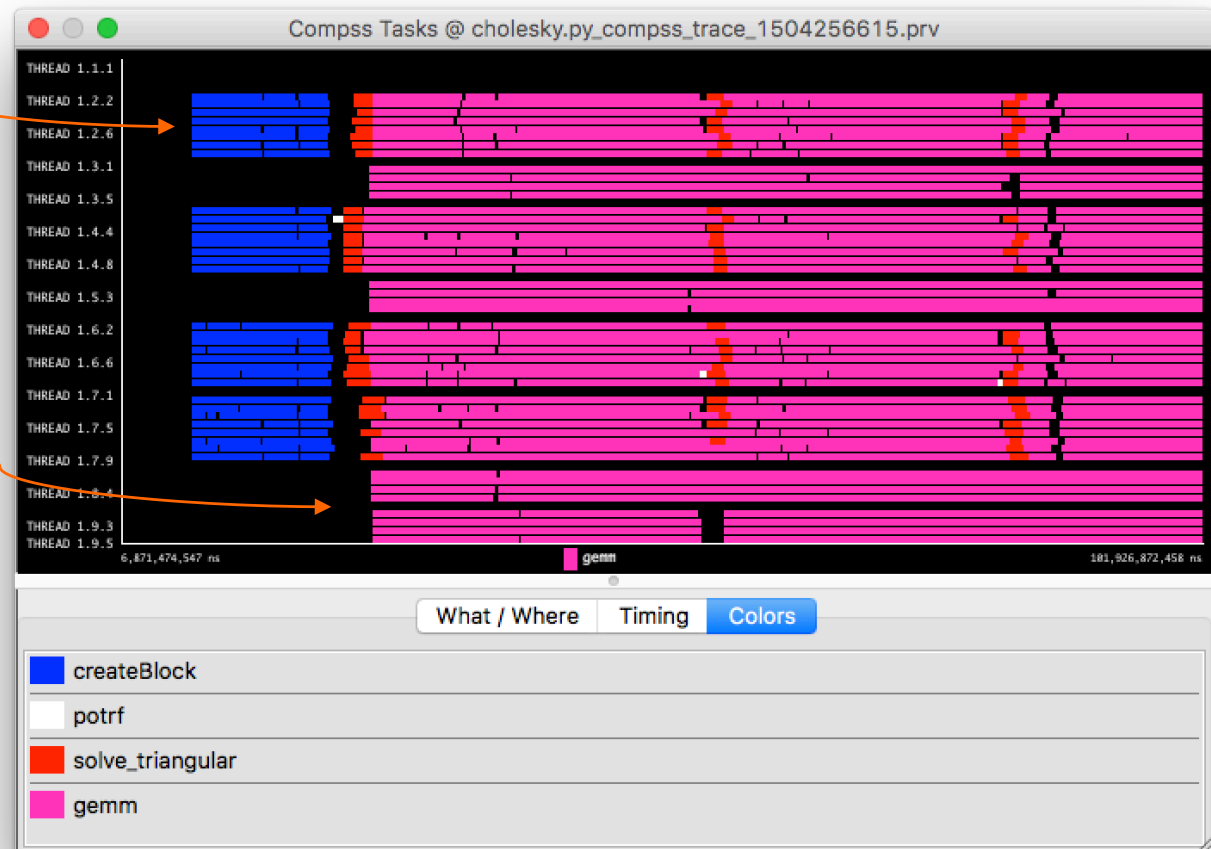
Compss Tasks @ cholesky.py_compss_trace_1504256615.prv

THREAD 1.1.1
THREAD 1.2.2
THREAD 1.2.6
THREAD 1.3.1
THREAD 1.3.5
THREAD 1.4.4
THREAD 1.4.8
THREAD 1.5.3
THREAD 1.6.2
THREAD 1.6.6
THREAD 1.7.1
THREAD 1.7.5
THREAD 1.7.9
THREAD 1.8.4
THREAD 1.9.3
THREAD 1.9.5

6,871,474,547 ns
gemm
101,926,872,458 ns

What / Where
Timing
Colors

createBlock
potrf
solve_triangular
gemm